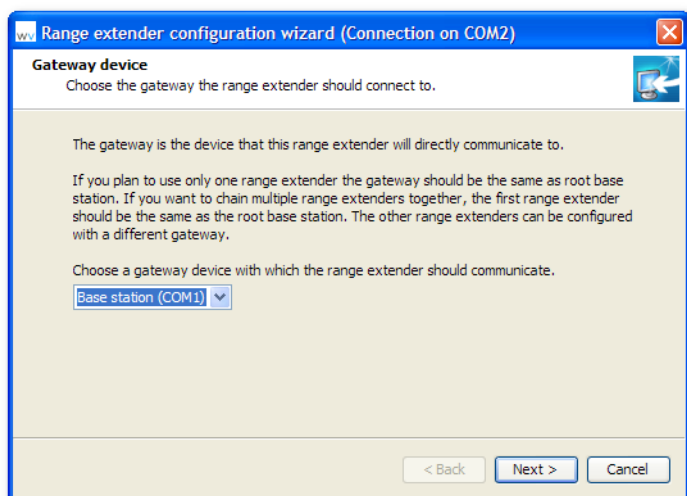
wv Range extender configuration wizard (Connection on COM2)

Gateway device
Choose the gateway the range extender should connect to.

The gateway is the device that this range extender will directly communicate to.

If you plan to use only one range extender the gateway should be the same as root base station. If you want to chain multiple range extenders together, the first range extender should be the same as the root base station. The other range extenders can be configured with a different gateway.

Choose a gateway device with which the range extender should communicate.

Base station (COM1)

< Back
Next >
Cancel